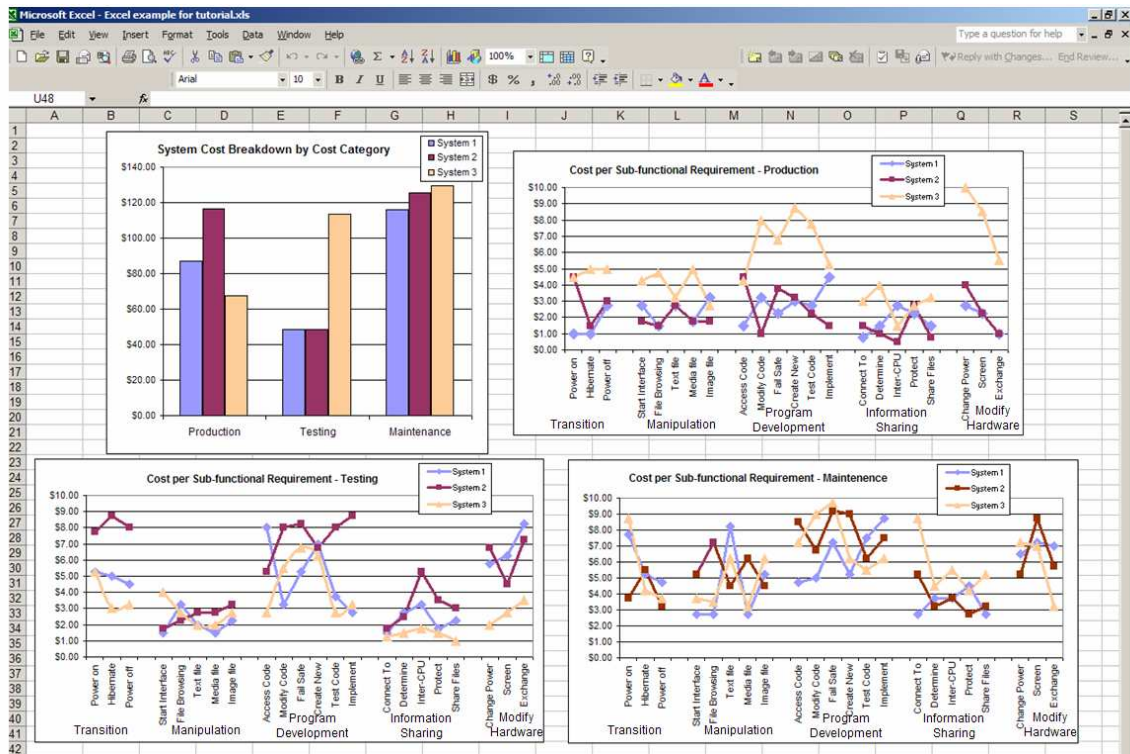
Microsoft Excel - Excel example for tutorial.xls

File Edit View Insert Format Tools Data Window Help

Type a question for help

100%

Arial 10 B I U $ %

Reply with Changes... End Review...

U48 fx

A B C D E F G H I J K L M N O P Q R S

1 2 3 4 5 6 7 8 9 10 11 12 13 14 15 16 17 18 19 20 21 22 23 24 25 26 27 28 29 30 31 32 33 34 35 36 37 38 39 40 41 42

System Cost Breakdown by Cost Category

System 1
System 2
System 3

$140.00
$120.00
$100.00
$80.00
$60.00
$40.00
$20.00
$0.00

Production Testing Maintenance

Cost per Sub-functional Requirement - Production

System 1
System 2
System 3

$10.00
$9.00
$8.00
$7.00
$6.00
$5.00
$4.00
$3.00
$2.00
$1.00
$0.00

Power on
Hibernate
Power off
Start Interface
File Browsing
Text file
Media file
Image file
Access Code
Modify Code
Fail Safe
Create New
Test Code
Implement
Connect To
Determine
Inter-CPU
Protect
Share Files
Change Power
Screen
Exchange

Transition Manipulation Program Development Information Sharing Modify Hardware

Cost per Sub-functional Requirement - Testing

System 1
System 2
System 3

$10.00
$9.00
$8.00
$7.00
$6.00
$5.00
$4.00
$3.00
$2.00
$1.00
$0.00

Power on
Hibernate
Power off
Start Interface
File Browsing
Text file
Media file
Image file
Access Code
Modify Code
Fail Safe
Create New
Test Code
Implement
Connect To
Determine
Inter-CPU
Protect
Share Files
Change Power
Screen
Exchange

Transition Manipulation Program Development Information Sharing Modify Hardware

Cost per Sub-functional Requirement - Maintenence

System 1
System 2
System 3

$10.00
$9.00
$8.00
$7.00
$6.00
$5.00
$4.00
$3.00
$2.00
$1.00
$0.00

Power on
Hibernate
Power off
Start Interface
File Browsing
Text file
Media file
Image file
Access Code
Modify Code
Fail Safe
Create New
Test Code
Implement
Connect To
Determine
Inter-CPU
Protect
Share Files
Change Power
Screen
Exchange

Transition Manipulation Program Development Information Sharing Modify Hardware